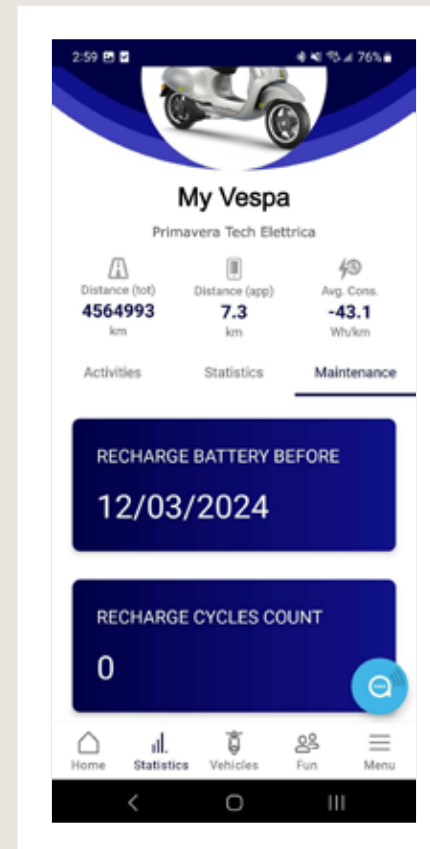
2:59 76%

My Vespa

Primavera Tech Elettrica

Distance (tot)
4564993
km

Distance (app)
7.3
km

Avg. Cons.
-43.1
Wh/km

Activities

Statistics

Maintenance

RECHARGE BATTERY BEFORE

12/03/2024

RECHARGE CYCLES COUNT

0

Home

Statistics

Vehicles

Fun

Menu